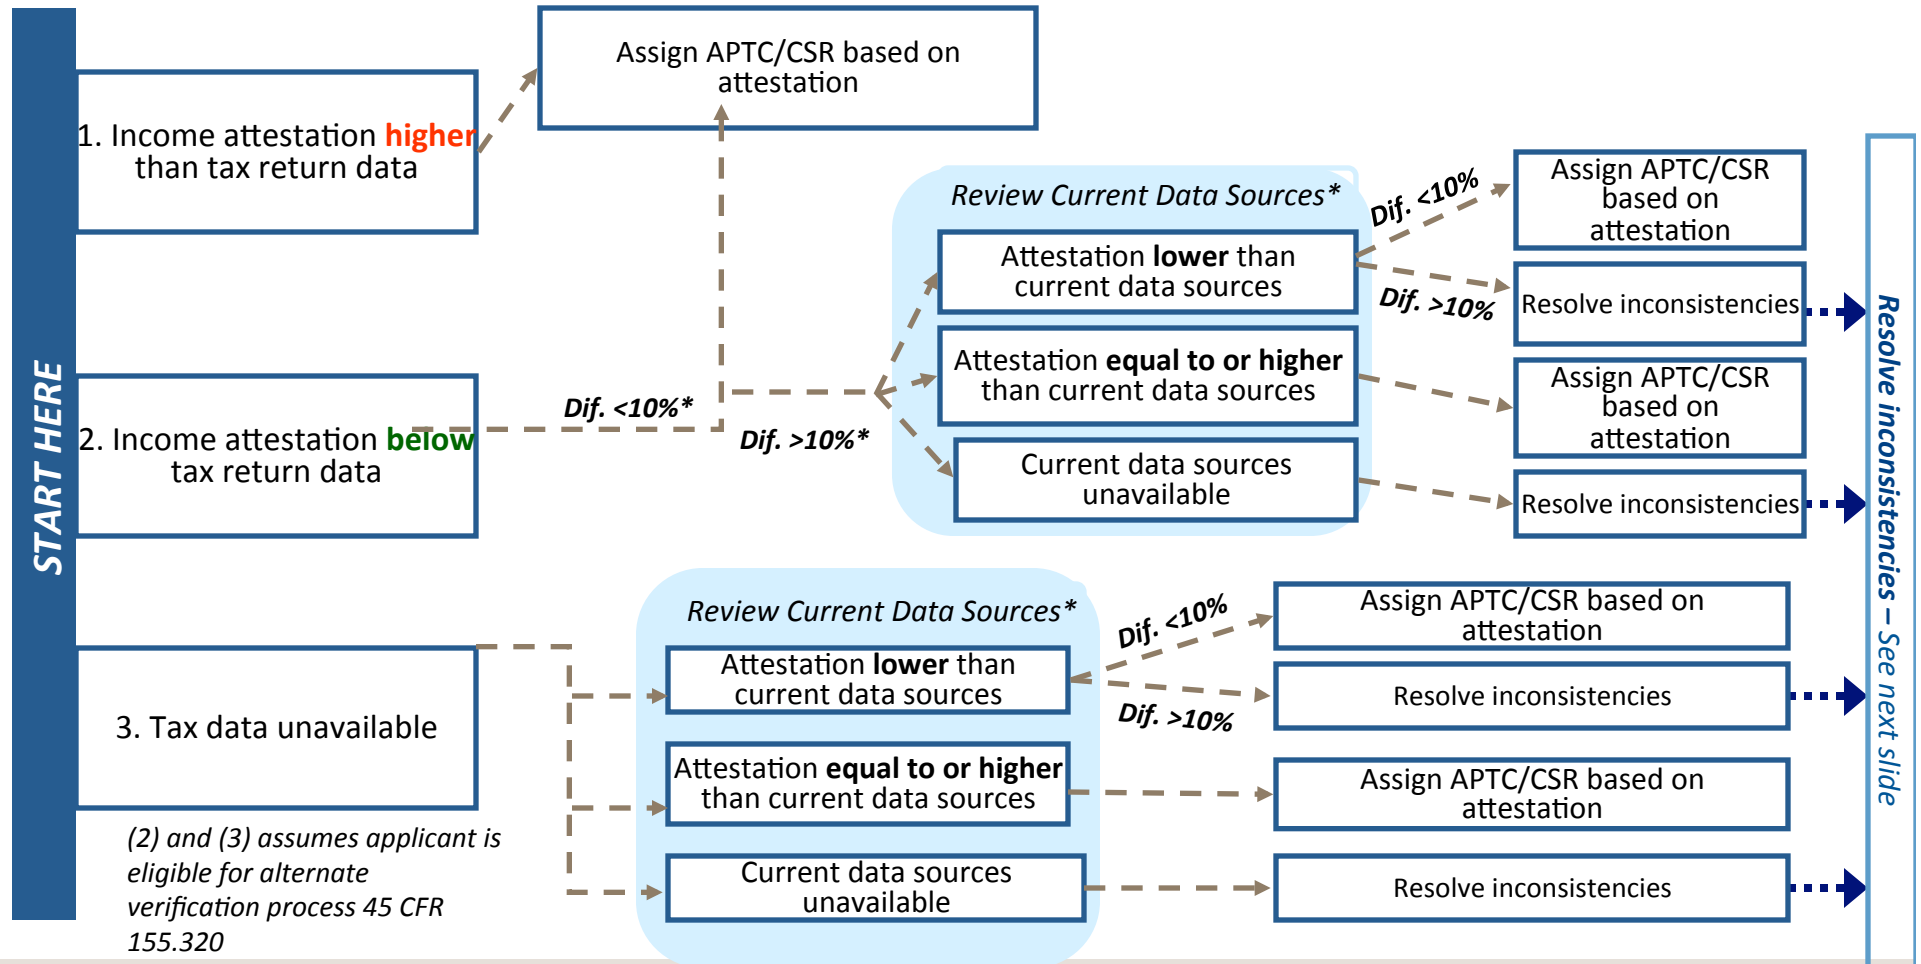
START HERE

1. Income attestation higher than tax return data

Assign APTC/CSR based on attestation

2. Income attestation below tax return data

Dif. <10%*

Dif. >10%*

Review Current Data Sources*

Attestation lower than current data sources

Attestation equal to or higher than current data sources

Current data sources unavailable

Dif. <10%

Dif. >10%

Assign APTC/CSR based on attestation

Resolve inconsistencies

Assign APTC/CSR based on attestation

Resolve inconsistencies

3. Tax data unavailable

(2) and (3) assumes applicant is eligible for alternate verification process 45 CFR 155.320

Review Current Data Sources*

Attestation lower than current data sources

Attestation equal to or higher than current data sources

Current data sources unavailable

Dif. <10%

Dif. >10%

Assign APTC/CSR based on attestation

Resolve inconsistencies

Assign APTC/CSR based on attestation

Resolve inconsistencies

Resolve inconsistencies – See next slide